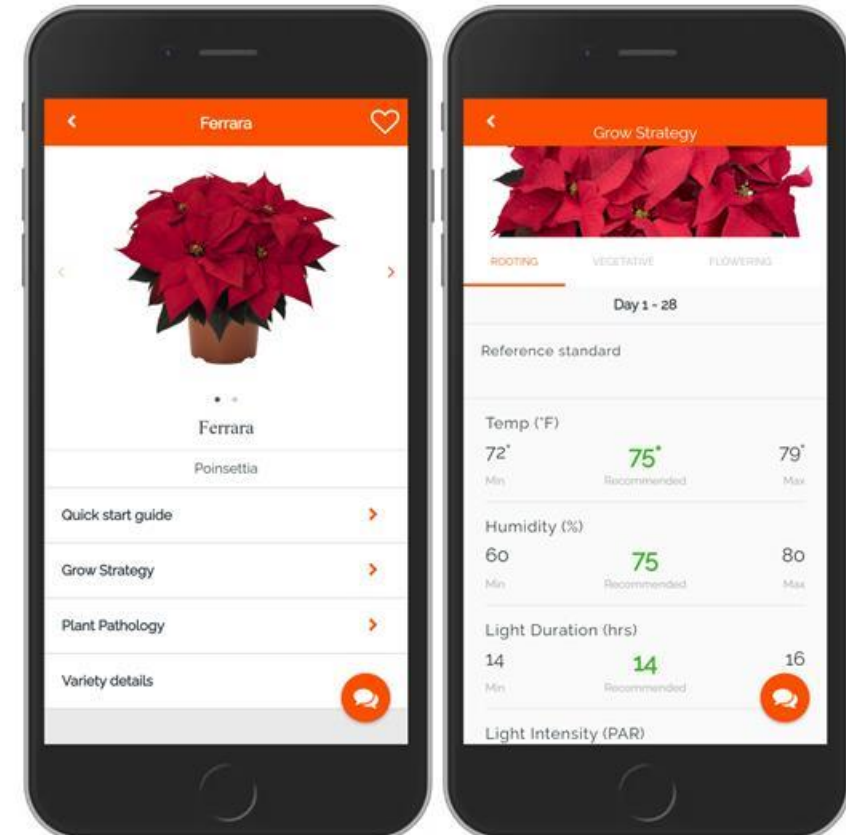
Ferrara

Ferrara

Poinsettia

Quick start guide

Grow Strategy

Plant Pathology

Variety details

Grow Strategy

ROOTING VEGETATIVE FLOWERING

Day 1 - 28

Reference standard

Temp (°F)

72° Min 75° Recommended 79° Max

Humidity (%)

60 Min 75 Recommended 80 Max

Light Duration (hrs)

14 Min 14 Recommended 16

Light Intensity (PAR)